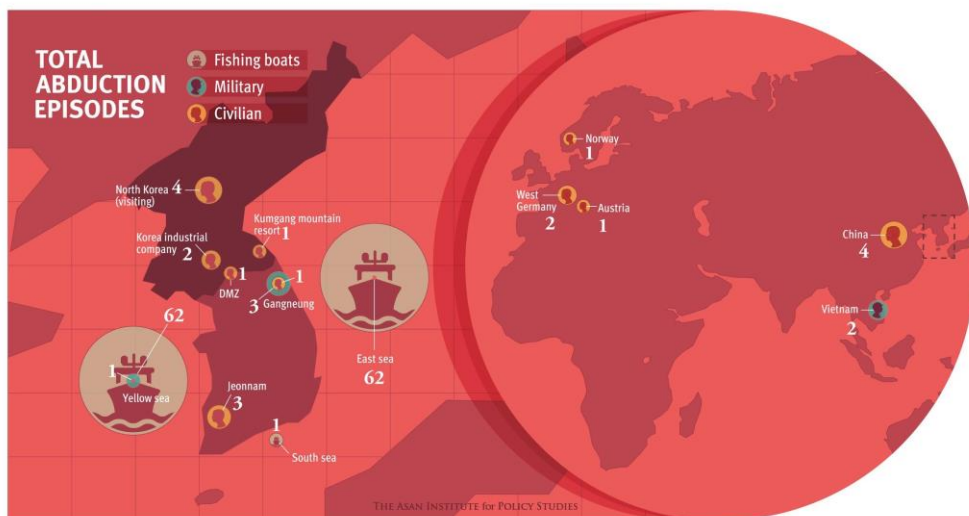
TOTAL ABDUCTION EPISODES

Fishing boats
Military
Civilian

North Korea (visiting) 4

Korea industrial company 2

Kumgang mountain resort 1

DMZ 1

1
3 Gangneung

62
1
Yellow sea

East sea
62

Jeonnam 3

1
South sea

Norway
1

West Germany
2

Austria
1

China
4

Vietnam
2

THE ASAN INSTITUTE for POLICY STUDIES